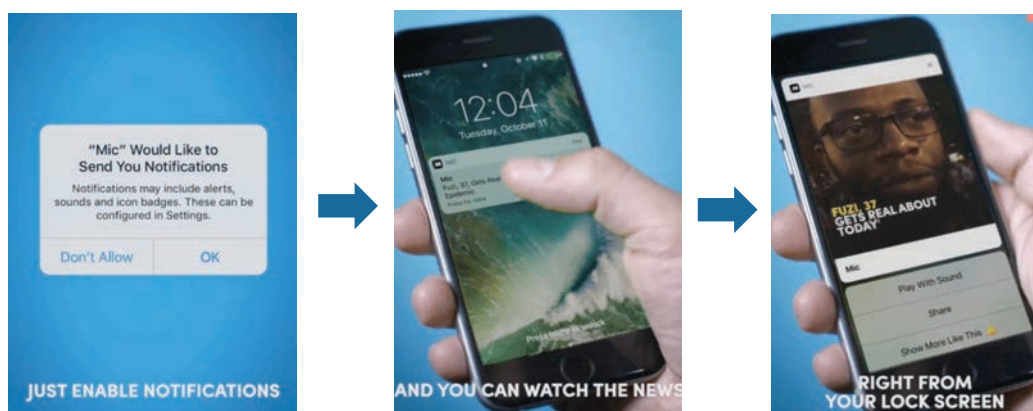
"Mic" Would Like to Send You Notifications

Notifications may include alerts, sounds and icon badges. These can be configured in Settings.

Don't Allow

OK

JUST ENABLE NOTIFICATIONS

12:04

Tuesday, October 11

MIC

Mic

Fuzi, 37, Gets Real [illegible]

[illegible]

AND YOU CAN WATCH THE NEWS

MIC

FUZI, 37 GETS REAL ABOUT 'TODAY'

Mic

Play With Sound

Share

Show More Like This

RIGHT FROM YOUR LOCK SCREEN